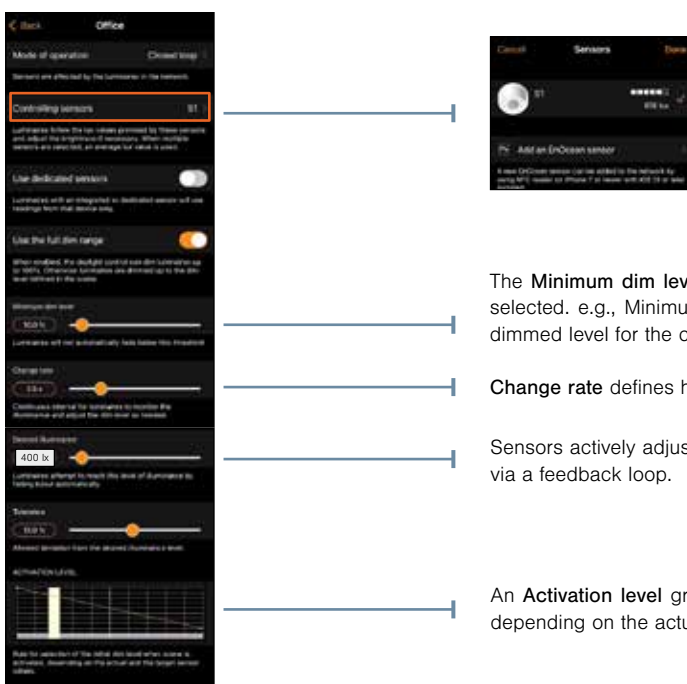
Back Office

Mode of operation Closed loop

Sensors are affected by the luminaires in the network.

Controlling sensors S1

Luminaires follow the lux values provided by these sensors and adjust the brightness if necessary. When multiple sensors are selected, an average lux value is used.

Use dedicated sensors

Luminaires with an integrated or dedicated sensor will use readings from that device only.

Use the full dim range

When enabled, the daylight control can dim luminaires up to 100%. Otherwise luminaires are dimmed up to the dim level defined in the scene.

Minimum dim level

10.0 %

Luminaires will not automatically fade below this threshold

Change rate

3.0 s

Continuous interval for luminaires to monitor the illuminance and adjust the dim level as needed

Desired illuminance

400 lx

Luminaires attempt to reach this level of illuminance by fading in/out automatically.

Tolerance

10.0 %

Allowed deviation from the desired illuminance level.

ACTIVATION LEVEL

Rule for selection of the initial dim level when scene is activated, depending on the actual and the target sensor values.

Cancel Sensors Done

S1

878 lux

Add an EnOcean sensor

A new EnOcean sensor can be added to the network by using NFC reader on iPhone 7 or newer with iOS 13 or later installed.

The Minimum dim lev
selected. e.g., Minimu
dimmed level for the c

Change rate defines h

Sensors actively adjus
via a feedback loop.

An Activation level gr
depending on the actu